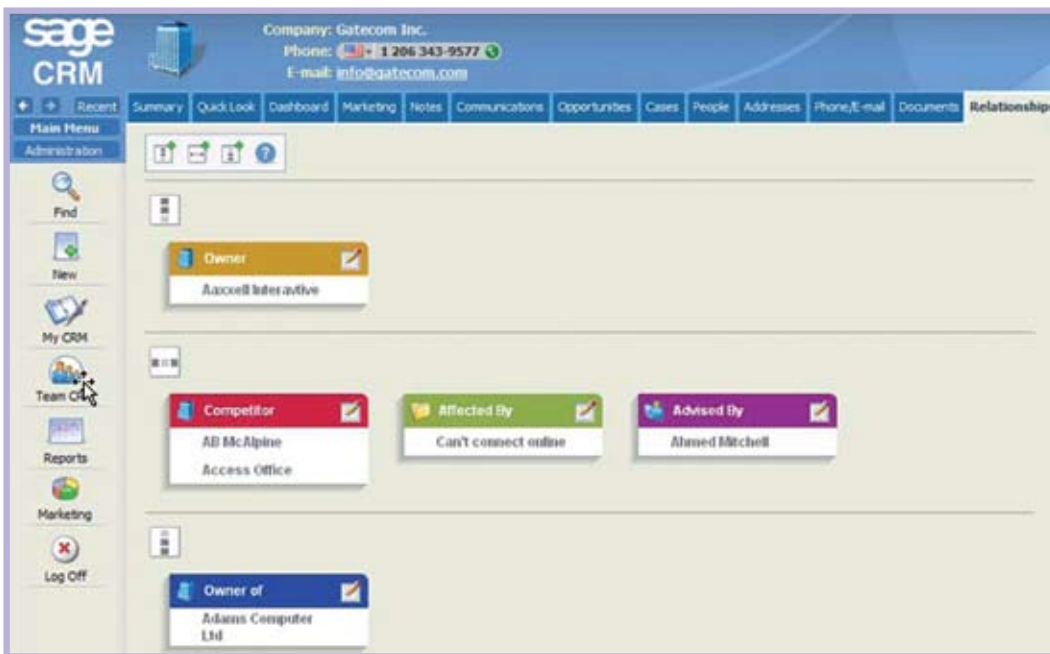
sage CRM

Company: Gatecom Inc.
Phone: 1 206 343-9577
E-mail: info@gatecom.com

Recent

Summary | Quick Look | Dashboard | Marketing | Notes | Communications | Opportunities | Cases | People | Addresses | Phone/E-mail | Documents | Relationships

Main Menu
Administration

Find
New
My CRM
Team CRM
Reports
Marketing
Log Off

Owner
Aaxcell Interactive

Competitor
AB McAlpine
Access Office

Affected By
Can't connect online

Advised By
Ahmed Mitchell

Owner of
Adams Computer Ltd